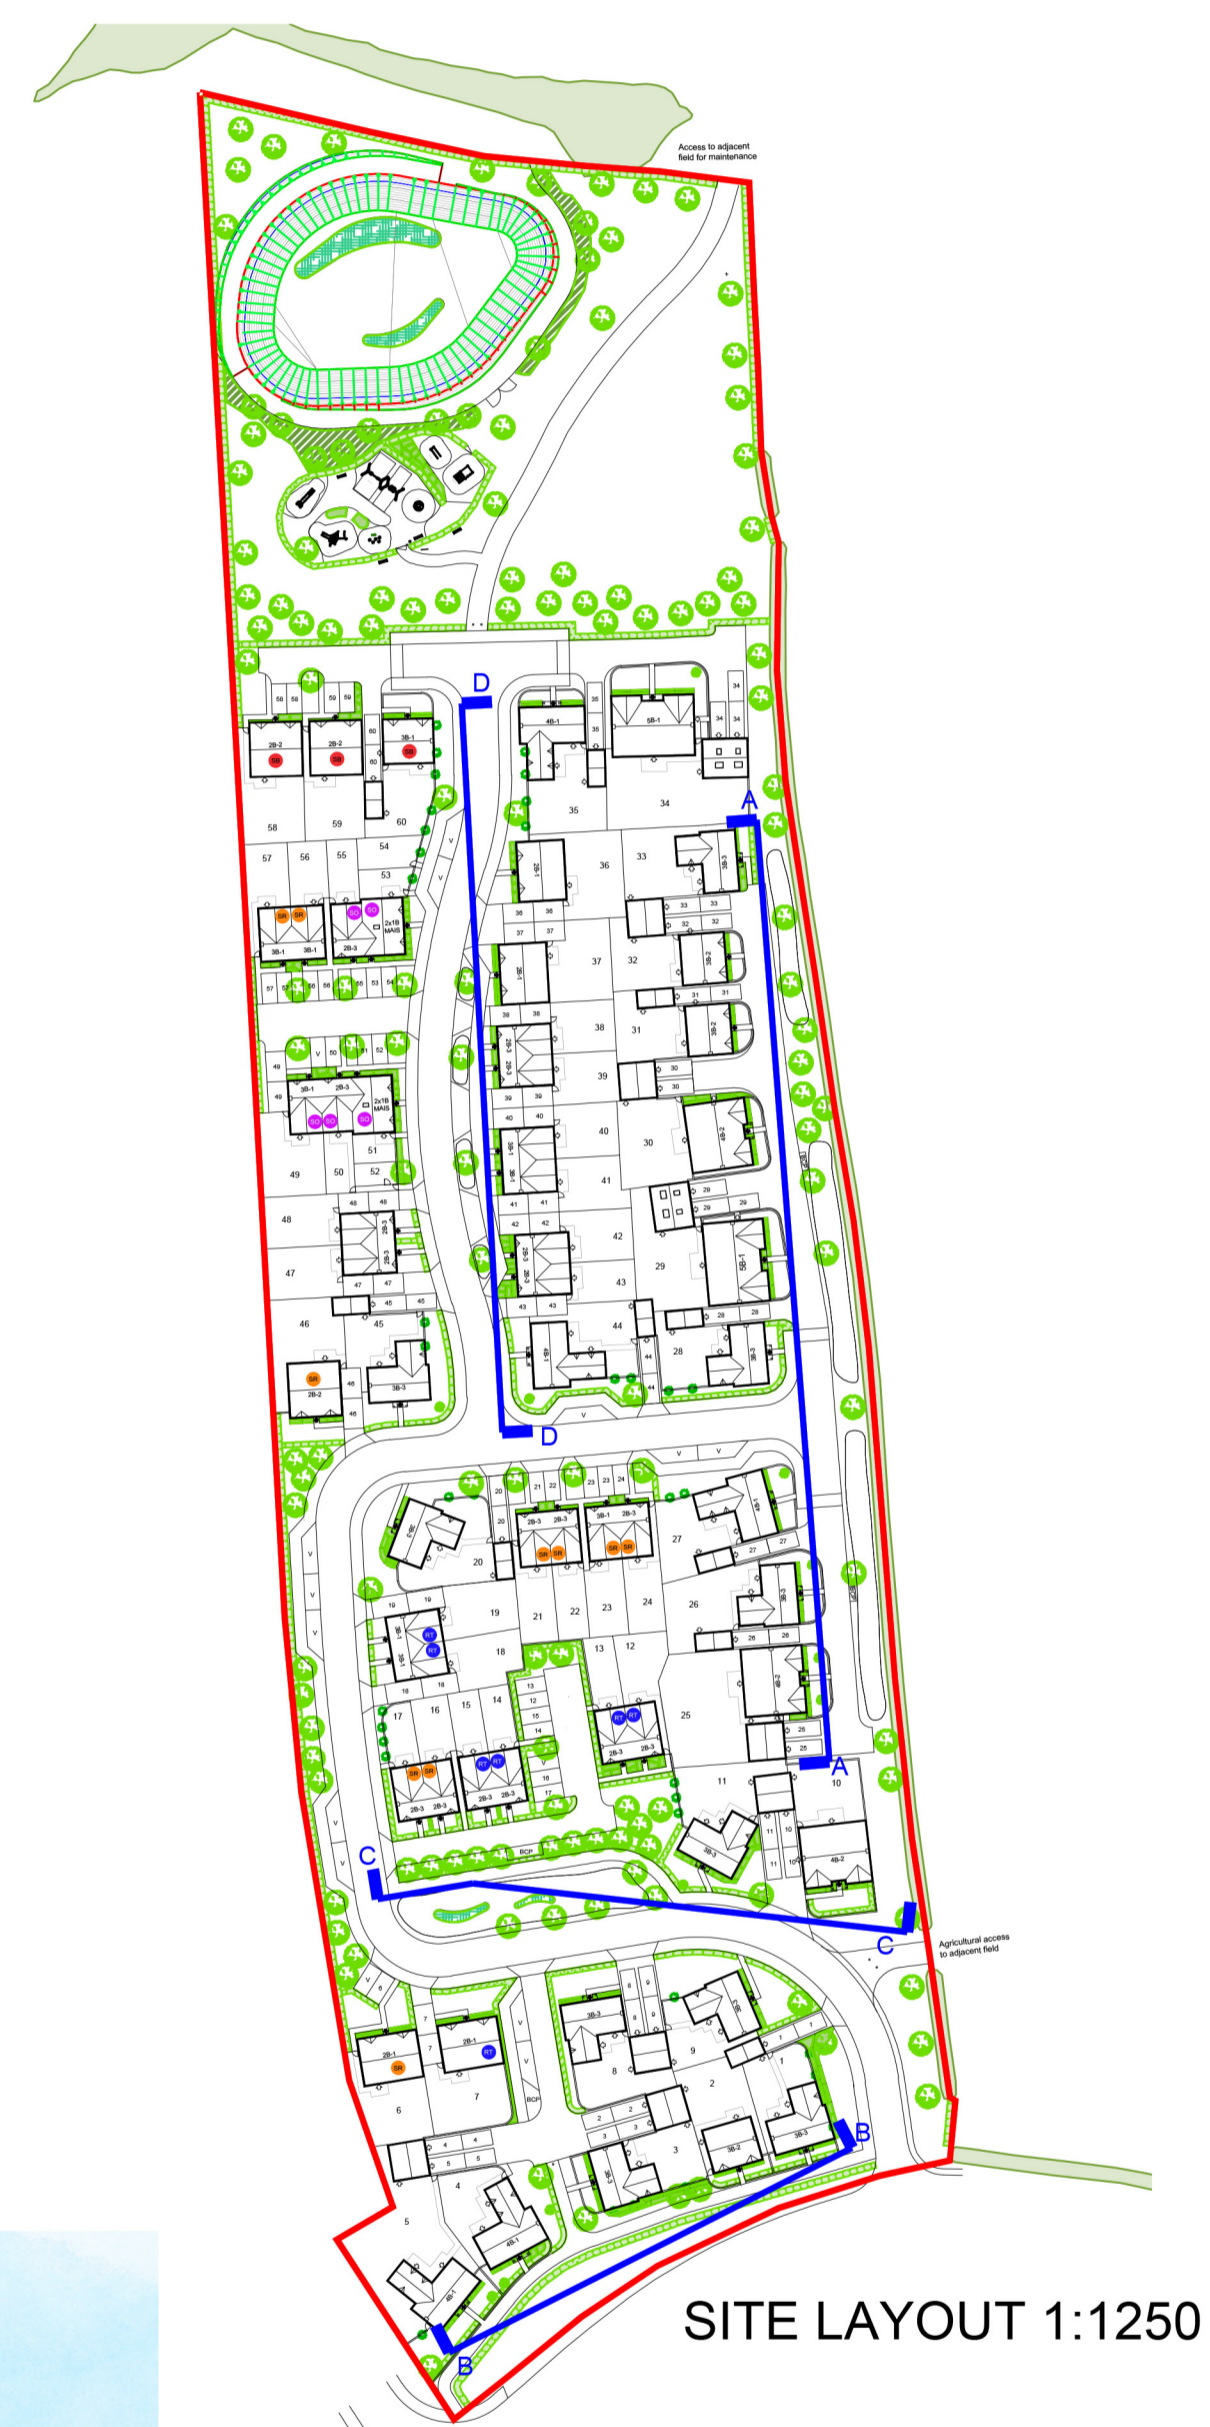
Access to adjacent field for maintenance

D

A

D

A

C

C

Agricultural access to adjacent field

B

B

2B-2
2B-2
3B-1
4B-1
5B-1
3B-3
2B-1
3B-2
3B-1
3B-1
2B-3
2x1B MAIS
2x1B MAIS
4B-2
5B-1
2B-3
4B-1
4B-2
2B-1
2B-1
3B-3
4B-1

58
59
60
57
56
55
54
53
35
34
36
33
37
32
38
31
39
30
40
41
42
29
43
28
44
49
50
51
52
48
47
46
45
27
20
19
21
22
23
24
26
18
13
12
17
16
15
14
25
11
10
9
8
2
1
7
6
3
4
5

SITE LAYOUT 1:1250